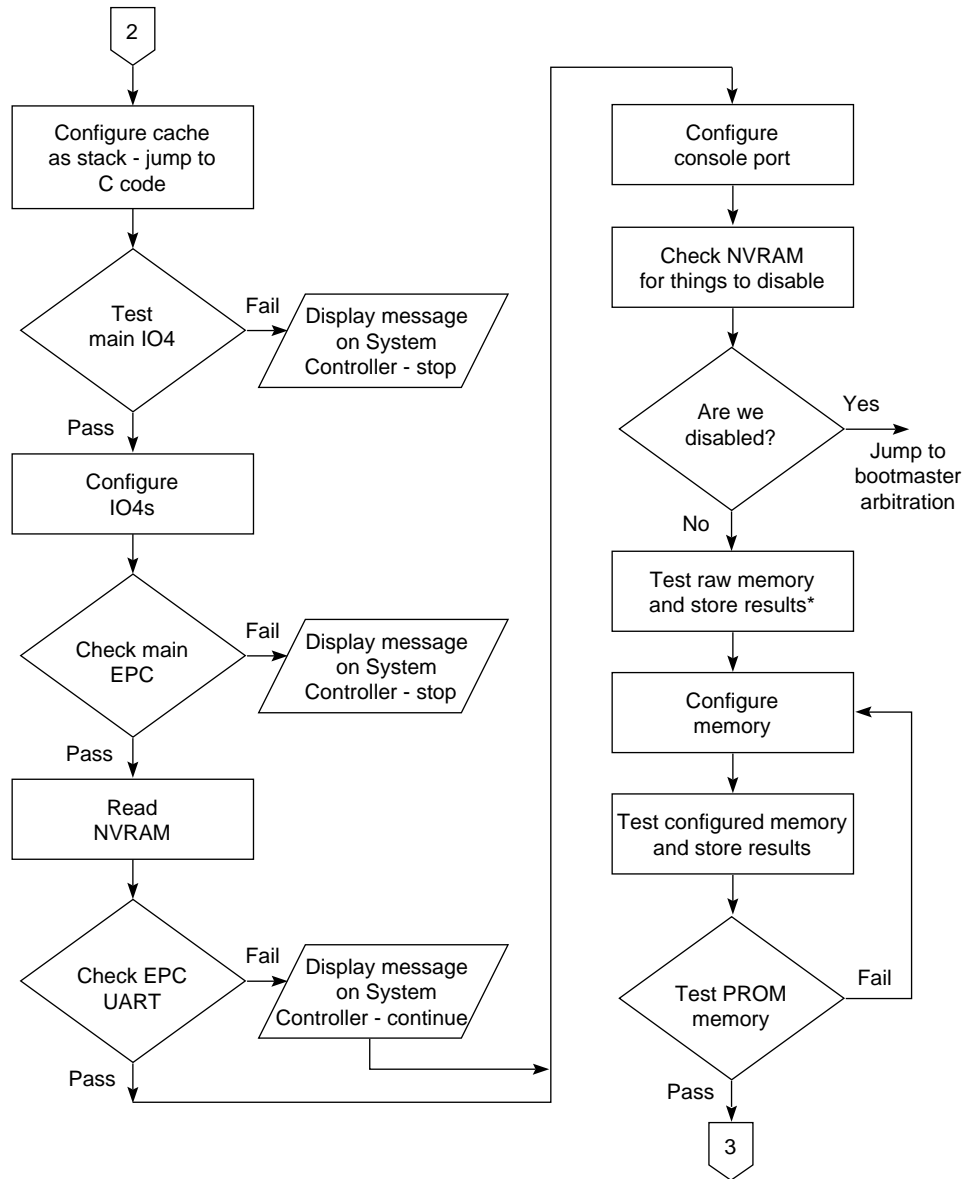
2

Configure cache as stack - jump to C code

Test main IO4

Fail

Display message on System Controller - stop

Pass

Configure IO4s

Check main EPC

Fail

Display message on System Controller - stop

Pass

Read NVRAM

Check EPC UART

Fail

Display message on System Controller - continue

Pass

Configure console port

Check NVRAM for things to disable

Are we disabled?

Yes

Jump to bootmaster arbitration

No

Test raw memory and store results*

Configure memory

Test configured memory and store results

Test PROM memory

Fail

Pass

3